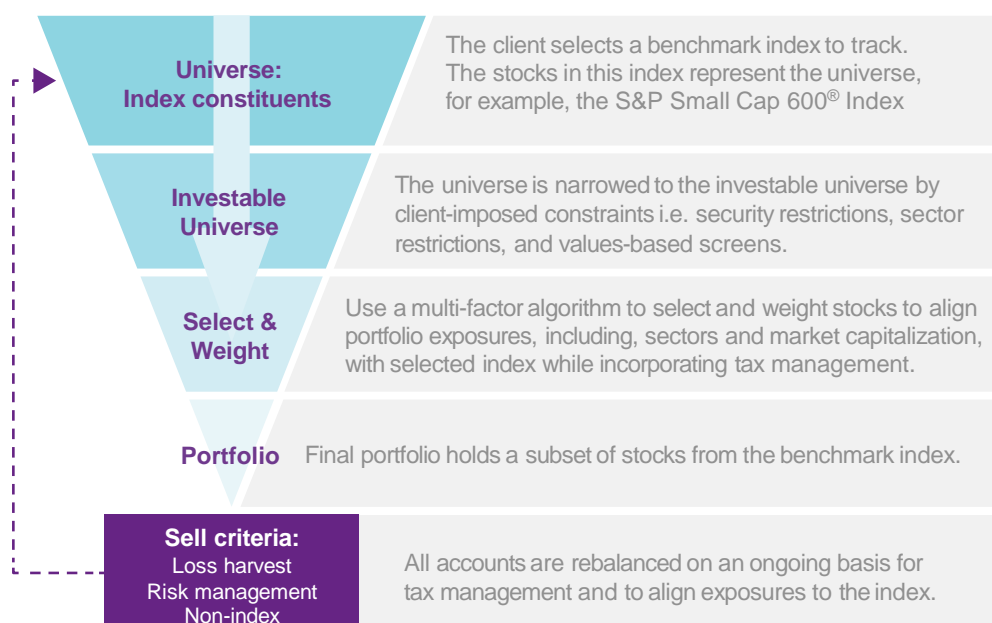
Universe:
Index constituents

The client selects a benchmark index to track. The stocks in this index represent the universe, for example, the S&P Small Cap 600® Index

Investable Universe

The universe is narrowed to the investable universe by client-imposed constraints i.e. security restrictions, sector restrictions, and values-based screens.

Select & Weight

Use a multi-factor algorithm to select and weight stocks to align portfolio exposures, including, sectors and market capitalization, with selected index while incorporating tax management.

Portfolio

Final portfolio holds a subset of stocks from the benchmark index.

Sell criteria:
Loss harvest
Risk management
Non-index

All accounts are rebalanced on an ongoing basis for tax management and to align exposures to the index.